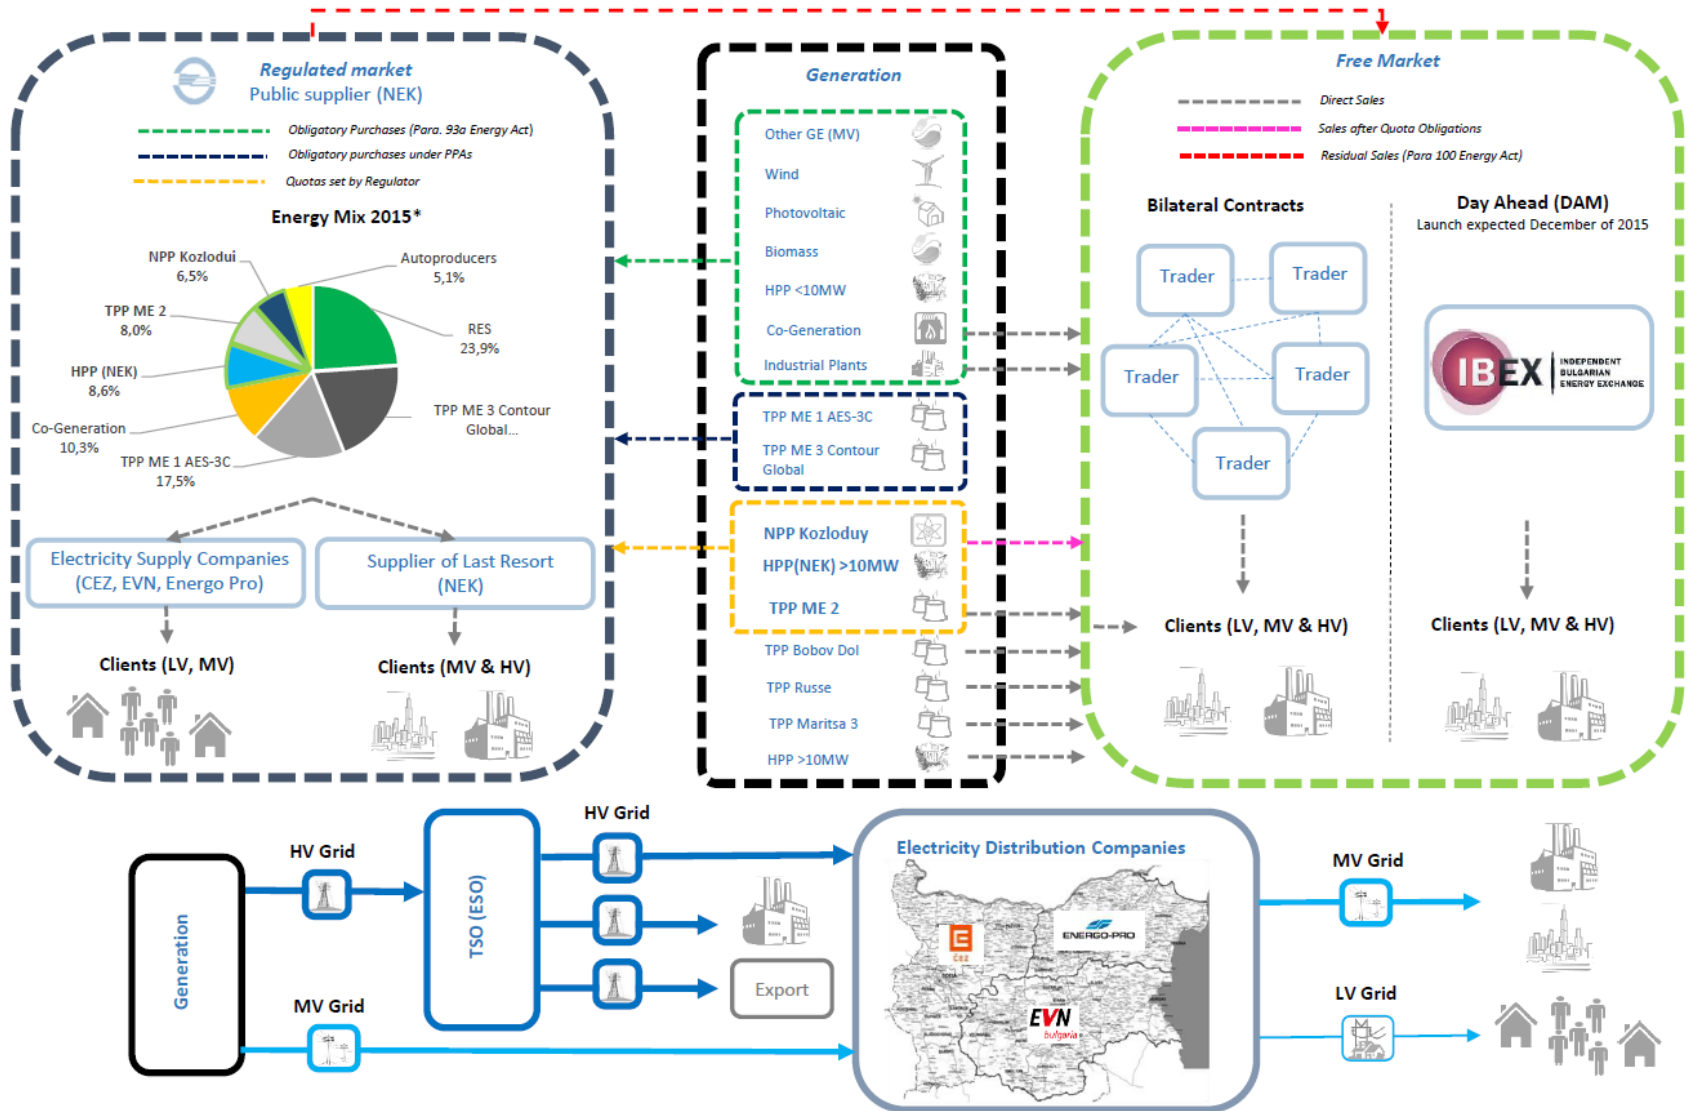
Regulated market
Public supplier (NEK)

Obligatory Purchases (Para. 93a Energy Act)
Obligatory purchases under PPAs
Quotas set by Regulator

Energy Mix 2015*

NPP Kozlodui 6,5%
Autoproducers 5,1%
TPP ME 2 8,0%
RES 23,9%
HPP (NEK) 8,6%
TPP ME 3 Contour Global...
Co-Generation 10,3%
TPP ME 1 AES-3C 17,5%

Electricity Supply Companies (CEZ, EVN, Energo Pro)
Supplier of Last Resort (NEK)

Clients (LV, MV)
Clients (MV & HV)

Generation

Other GE (MV)
Wind
Photovoltaic
Biomass
HPP <10MW
Co-Generation
Industrial Plants

TPP ME 1 AES-3C
TPP ME 3 Contour Global

NPP Kozloduy
HPP(NEK) >10MW
TPP ME 2

TPP Bobov Dol
TPP Russe
TPP Maritsa 3
HPP >10MW

Free Market

Direct Sales
Sales after Quota Obligations
Residual Sales (Para 100 Energy Act)

Bilateral Contracts

Trader
Trader
Trader
Trader
Trader

Day Ahead (DAM)
Launch expected December of 2015

IBEX INDEPENDENT BULGARIAN ENERGY EXCHANGE

Clients (LV, MV & HV)
Clients (LV, MV & HV)

Generation
HV Grid
MV Grid
TSO (ESO)
HV Grid
Export
Electricity Distribution Companies
CEZ
ENERGO-PRO
EVN bulgaria
MV Grid
LV Grid